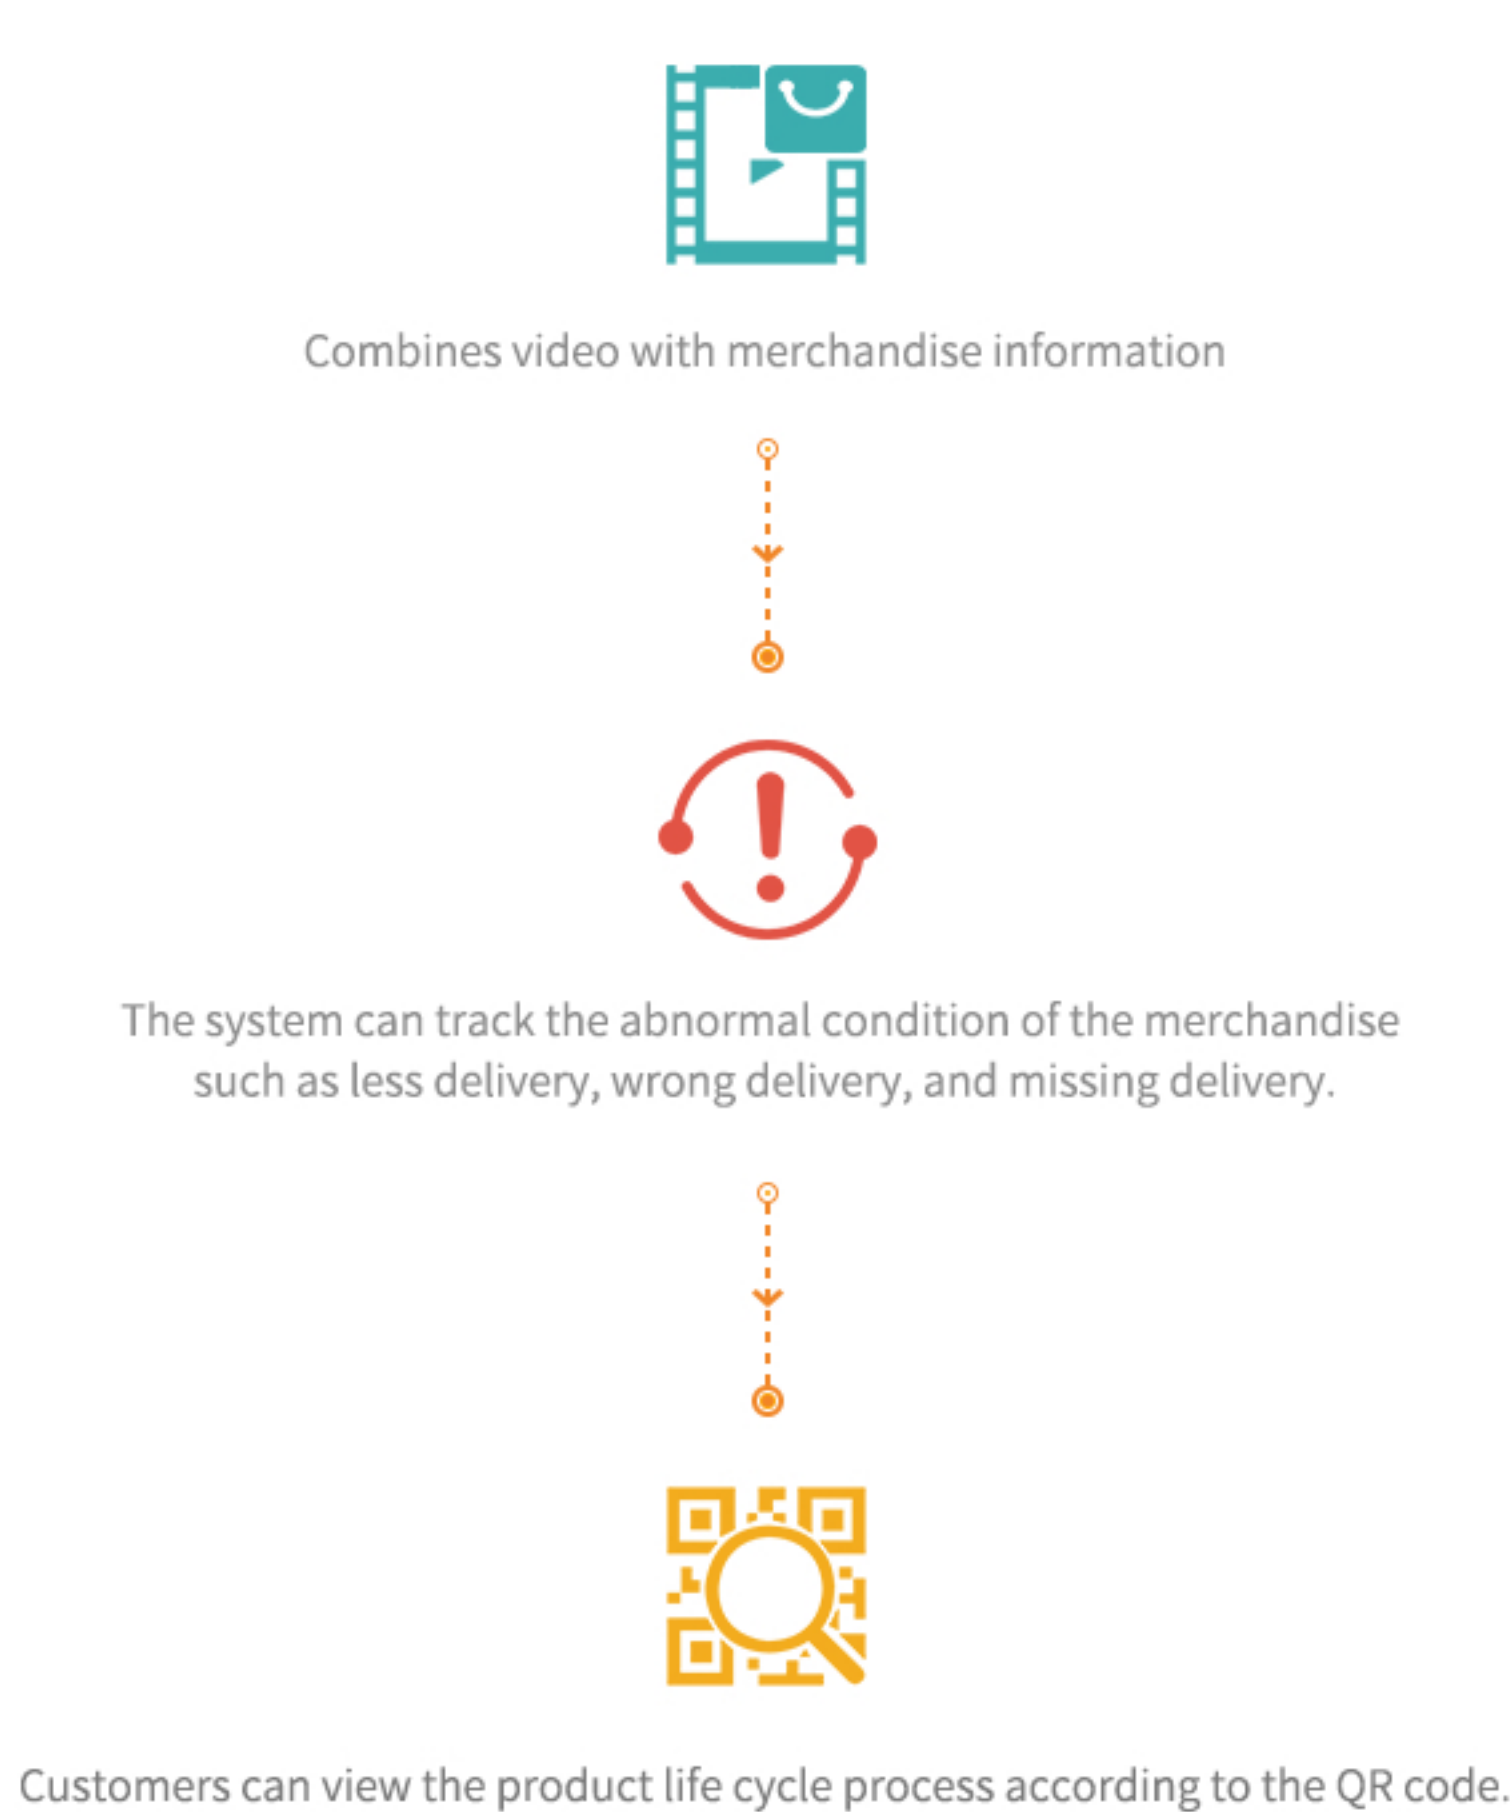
Combines video with merchandise information

The system can track the abnormal condition of the merchandise such as less delivery, wrong delivery, and missing delivery.

Customers can view the product life cycle process according to the QR code.